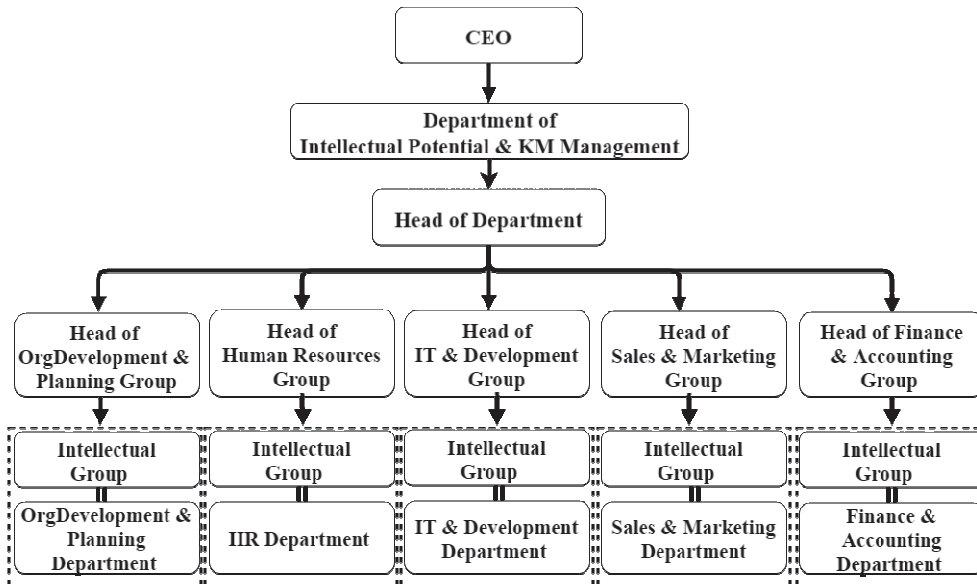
CEO

Department of Intellectual Potential & KM Management

Head of Department

Head of OrgDevelopment & Planning Group

Head of Human Resources Group

Head of IT & Development Group

Head of Sales & Marketing Group

Head of Finance & Accounting Group

Intellectual Group

OrgDevelopment & Planning Department

Intellectual Group

HR Department

Intellectual Group

IT & Development Department

Intellectual Group

Sales & Marketing Department

Intellectual Group

Finance & Accounting Department